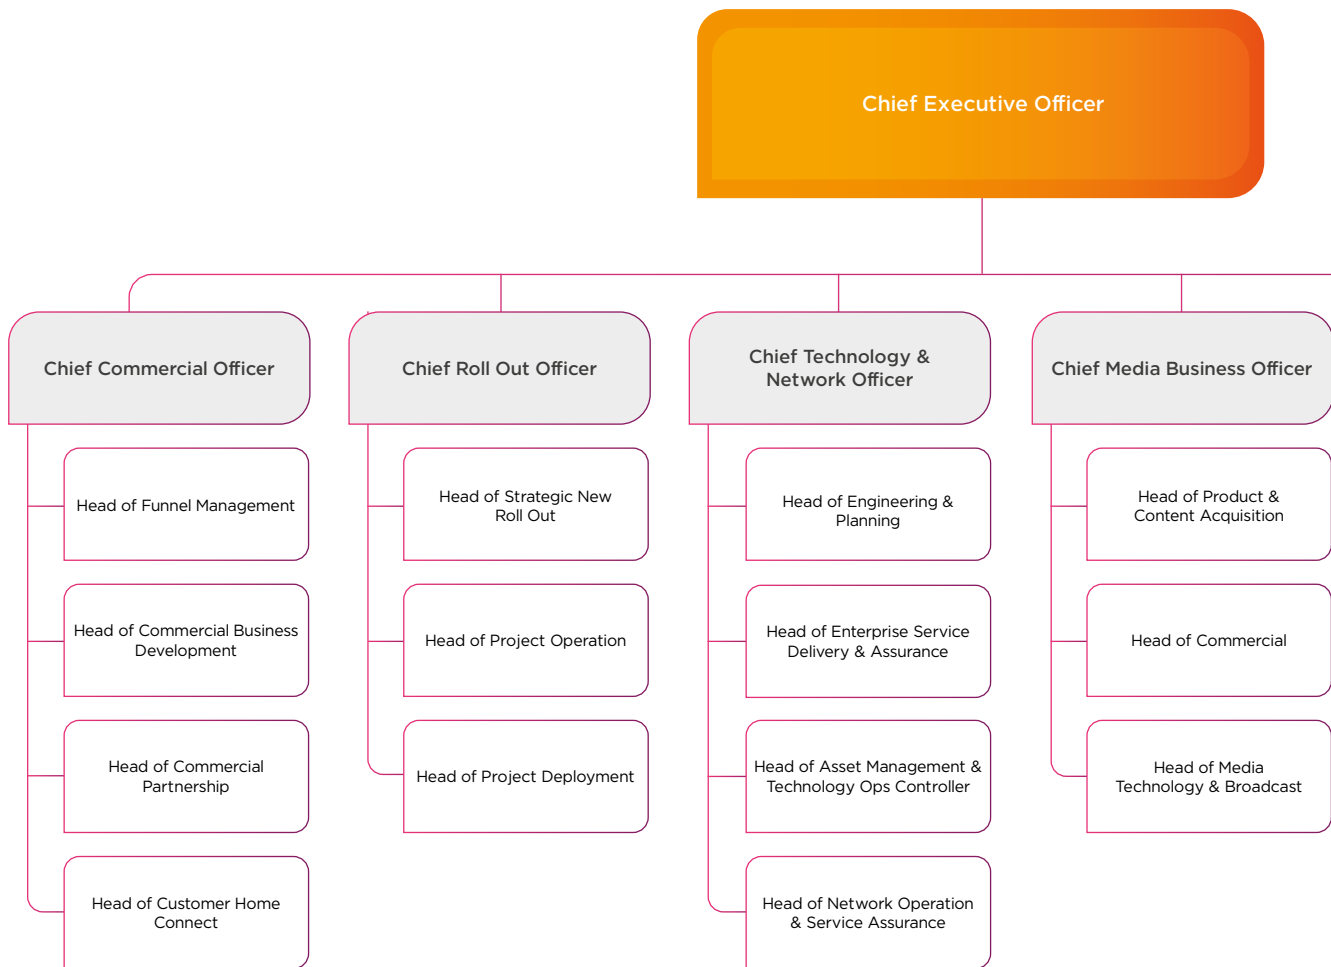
Chief Executive Officer

Chief Commercial Officer

Head of Funnel Management

Head of Commercial Business Development

Head of Commercial Partnership

Head of Customer Home Connect

Chief Roll Out Officer

Head of Strategic New Roll Out

Head of Project Operation

Head of Project Deployment

Chief Technology & Network Officer

Head of Engineering & Planning

Head of Enterprise Service Delivery & Assurance

Head of Asset Management & Technology Ops Controller

Head of Network Operation & Service Assurance

Chief Media Business Officer

Head of Product & Content Acquisition

Head of Commercial

Head of Media Technology & Broadcast